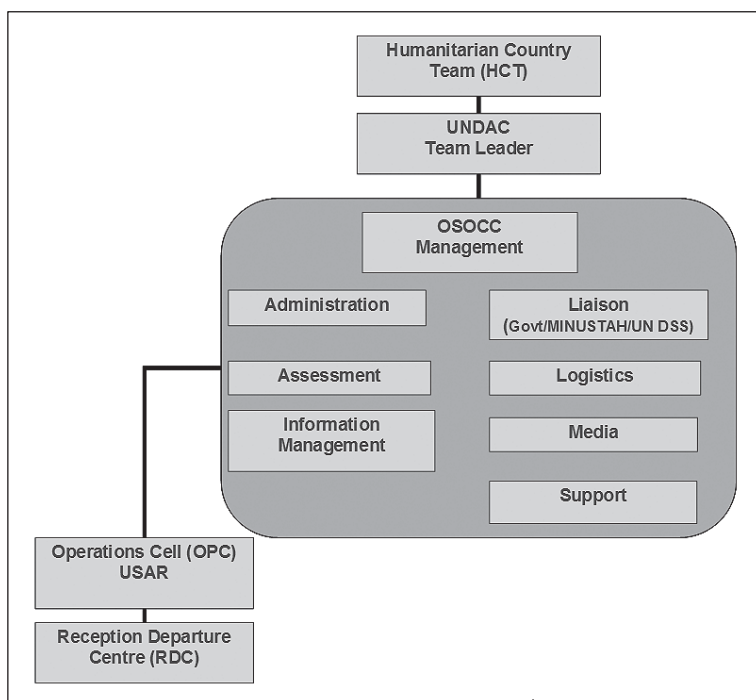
Humanitarian Country Team (HCT)

UNDAC Team Leader

OSOCC Management

Administration

Liaison (Govt/MINUSTAH/UN DSS)

Assessment

Logistics

Information Management

Media

Support

Operations Cell (OPC) USAR

Reception Departure Centre (RDC)